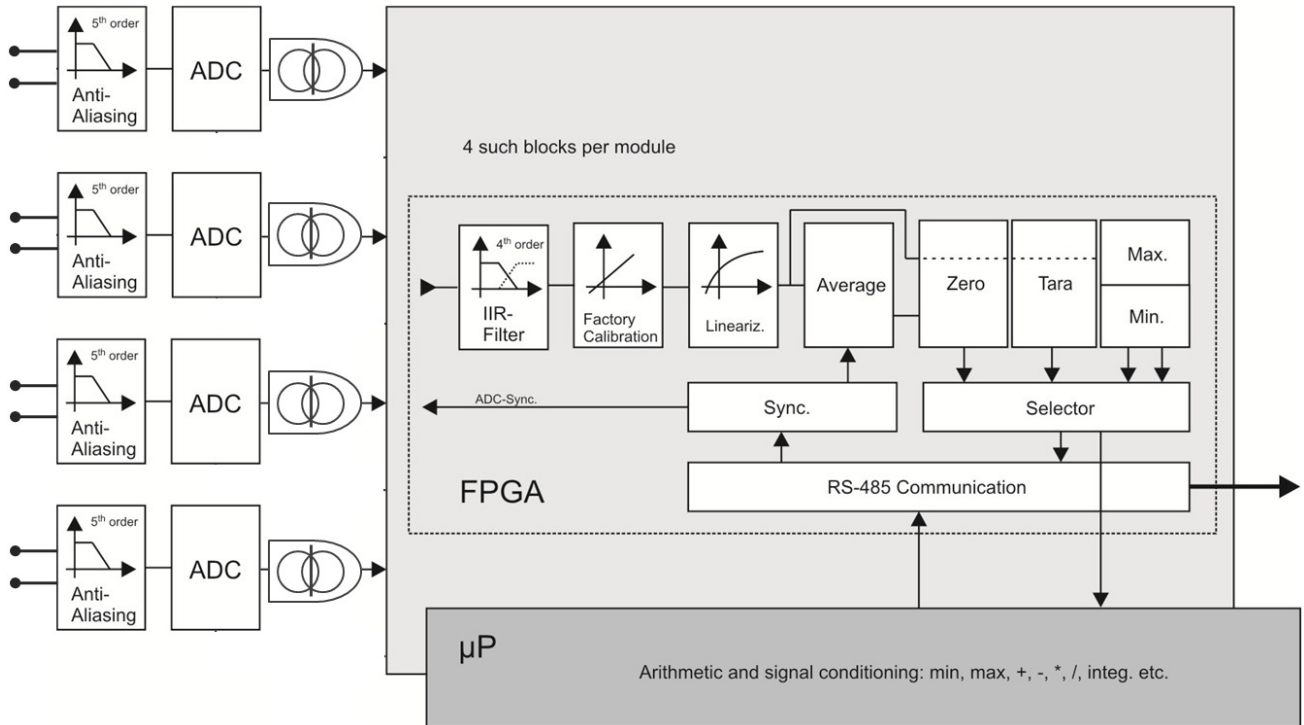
5$^{th}$ order
Anti-Aliasing
ADC

5$^{th}$ order
Anti-Aliasing
ADC

5$^{th}$ order
Anti-Aliasing
ADC

5$^{th}$ order
Anti-Aliasing
ADC

4 such blocks per module

4$^{th}$ order
IIR-Filter
Factory Calibration
Lineariz.
Average
Zero
Tara
Max.
Min.

ADC-Sync.
Sync.
Selector

FPGA
RS-485 Communication

µP
Arithmetic and signal conditioning: min, max, +, -, *, /, integ. etc.